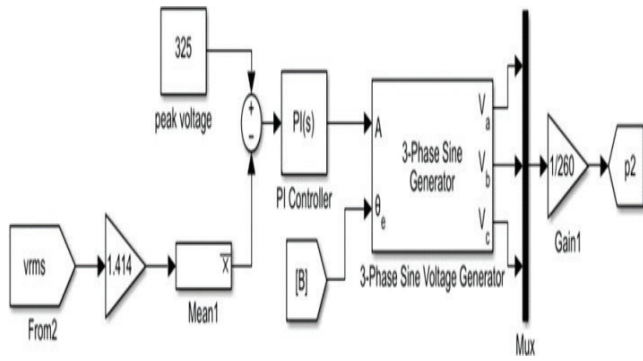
325

peak voltage

+

-

PI(s)

PI Controller

A

$\theta_e$

3-Phase Sine Generator

$V_a$

$V_b$

$V_c$

3-Phase Sine Voltage Generator

[B]

vrms

From2

1.414

$\overline{X}$

Mean1

Mux

1/260

Gain1

p2